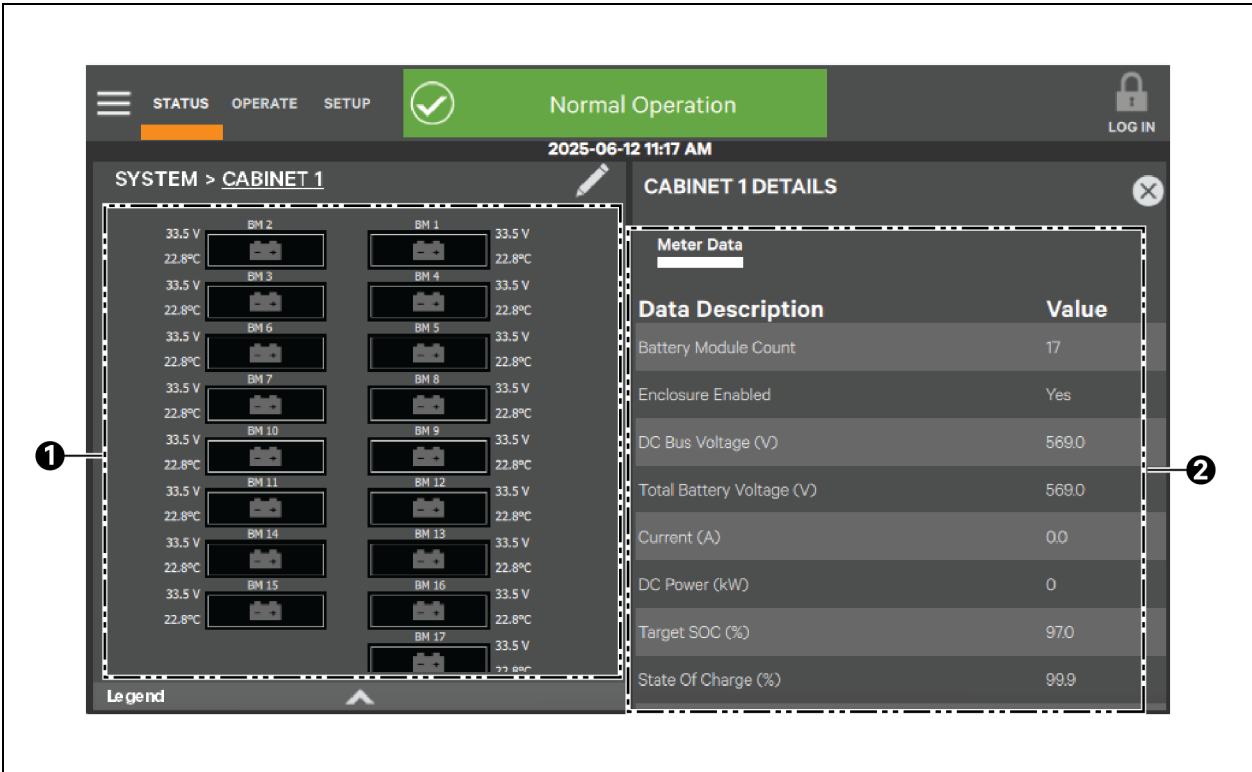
STATUS OPERATE SETUP

Normal Operation

LOG IN

2025-06-12 11:17 AM

SYSTEM > CABINET 1

33.5 V BM 2 22.8°C
BM 1 33.5 V 22.8°C
33.5 V BM 3 22.8°C
BM 4 33.5 V 22.8°C
33.5 V BM 6 22.8°C
BM 5 33.5 V 22.8°C
33.5 V BM 7 22.8°C
BM 8 33.5 V 22.8°C
33.5 V BM 10 22.8°C
BM 9 33.5 V 22.8°C
33.5 V BM 11 22.8°C
BM 12 33.5 V 22.8°C
33.5 V BM 14 22.8°C
BM 13 33.5 V 22.8°C
33.5 V BM 15 22.8°C
BM 16 33.5 V 22.8°C
BM 17 33.5 V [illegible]

Legend

❶

CABINET 1 DETAILS

Meter Data

| Data Description | Value |
|---|---|
| Battery Module Count | 17 |
| Enclosure Enabled | Yes |
| DC Bus Voltage (V) | 569.0 |
| Total Battery Voltage (V) | 569.0 |
| Current (A) | 0.0 |
| DC Power (kW) | 0 |
| Target SOC (%) | 97.0 |
| State Of Charge (%) | 99.9 |

❷